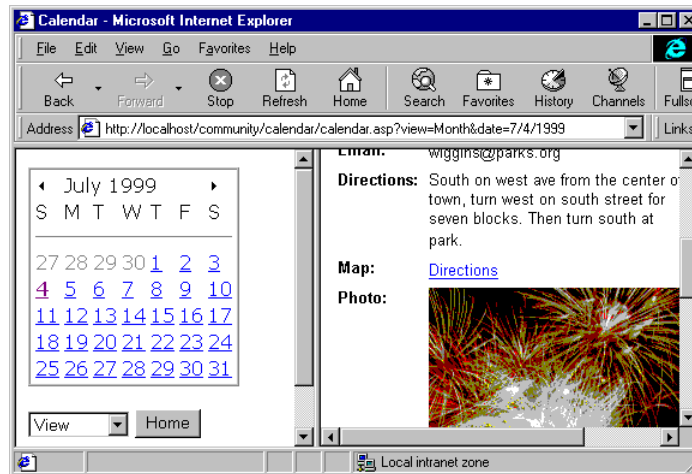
Calendar - Microsoft Internet Explorer

File Edit View Go Favorites Help

Back Forward Stop Refresh Home Search Favorites History Channels Fullsc

Address http://localhost/community/calendar/calendar.asp?view=Month&date=7/4/1999 Links

July 1999

| S | M | T | W | T | F | S |
|---|---|---|---|---|---|---|
| 27 | 28 | 29 | 30 | 1 | 2 | 3 |
| 4 | 5 | 6 | 7 | 8 | 9 | 10 |
| 11 | 12 | 13 | 14 | 15 | 16 | 17 |
| 18 | 19 | 20 | 21 | 22 | 23 | 24 |
| 25 | 26 | 27 | 28 | 29 | 30 | 31 |

View Home

Email: wiggins@parks.org

Directions: South on west ave from the center of town, turn west on south street for seven blocks. Then turn south at park.

Map: Directions

Photo:

Local intranet zone